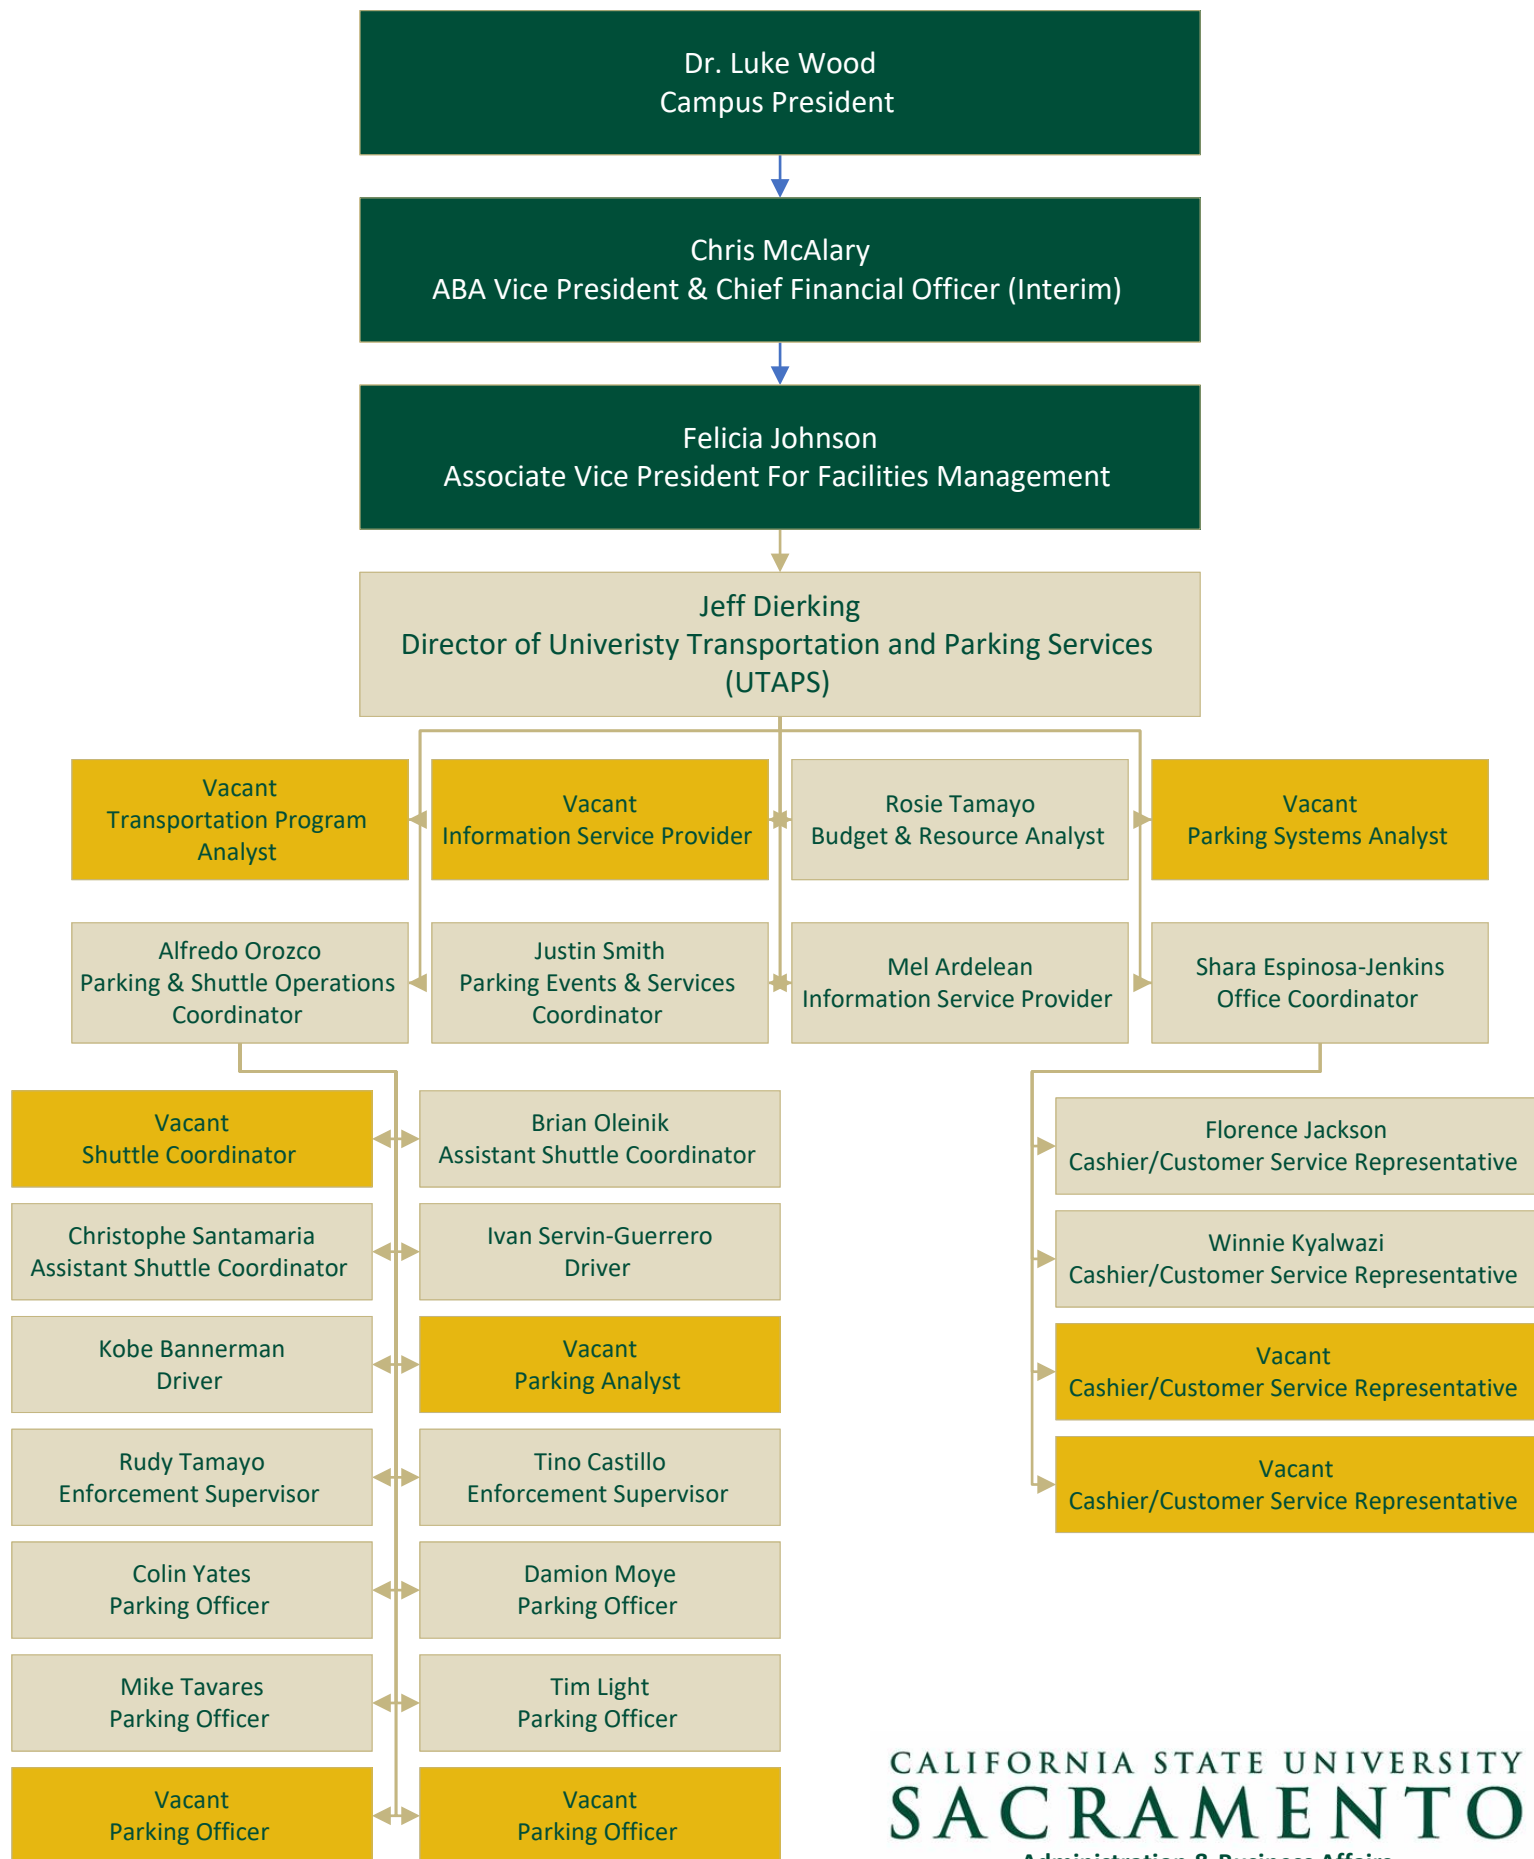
Dr. Luke Wood
Campus President

Chris McAlary
ABA Vice President & Chief Financial Officer (Interim)

Felicia Johnson
Associate Vice President For Facilities Management

Jeff Dierking
Director of Univeristy Transportation and Parking Services (UTAPS)

Vacant
Transportation Program Analyst

Vacant
Information Service Provider

Rosie Tamayo
Budget & Resource Analyst

Vacant
Parking Systems Analyst

Alfredo Orozco
Parking & Shuttle Operations Coordinator

Justin Smith
Parking Events & Services Coordinator

Mel Ardelean
Information Service Provider

Shara Espinosa-Jenkins
Office Coordinator

Vacant
Shuttle Coordinator

Brian Oleinik
Assistant Shuttle Coordinator

Christophe Santamaria
Assistant Shuttle Coordinator

Ivan Servin-Guerrero
Driver

Kobe Bannerman
Driver

Vacant
Parking Analyst

Rudy Tamayo
Enforcement Supervisor

Tino Castillo
Enforcement Supervisor

Colin Yates
Parking Officer

Damion Moye
Parking Officer

Mike Tavares
Parking Officer

Tim Light
Parking Officer

Vacant
Parking Officer

Vacant
Parking Officer

Florence Jackson
Cashier/Customer Service Representative

Winnie Kyalwazi
Cashier/Customer Service Representative

Vacant
Cashier/Customer Service Representative

Vacant
Cashier/Customer Service Representative

CALIFORNIA STATE UNIVERSITY
SACRAMENTO
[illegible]